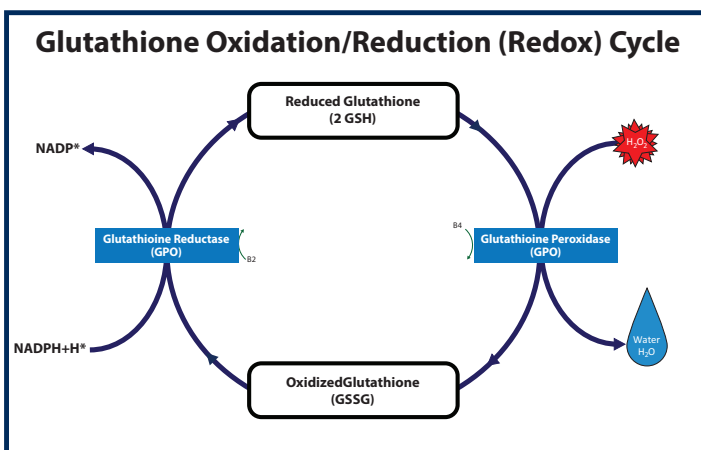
Glutathione Oxidation/Reduction (Redox) Cycle

Reduced Glutathione
(2 GSH)

NADP*

$H_2O_2$

Glutathioine Reductase
(GPO)

B2

B4

Glutathione Peroxidase
(GPO)

NADPH+H*

Water
$H_2O$

OxidizedGlutathione
(GSSG)